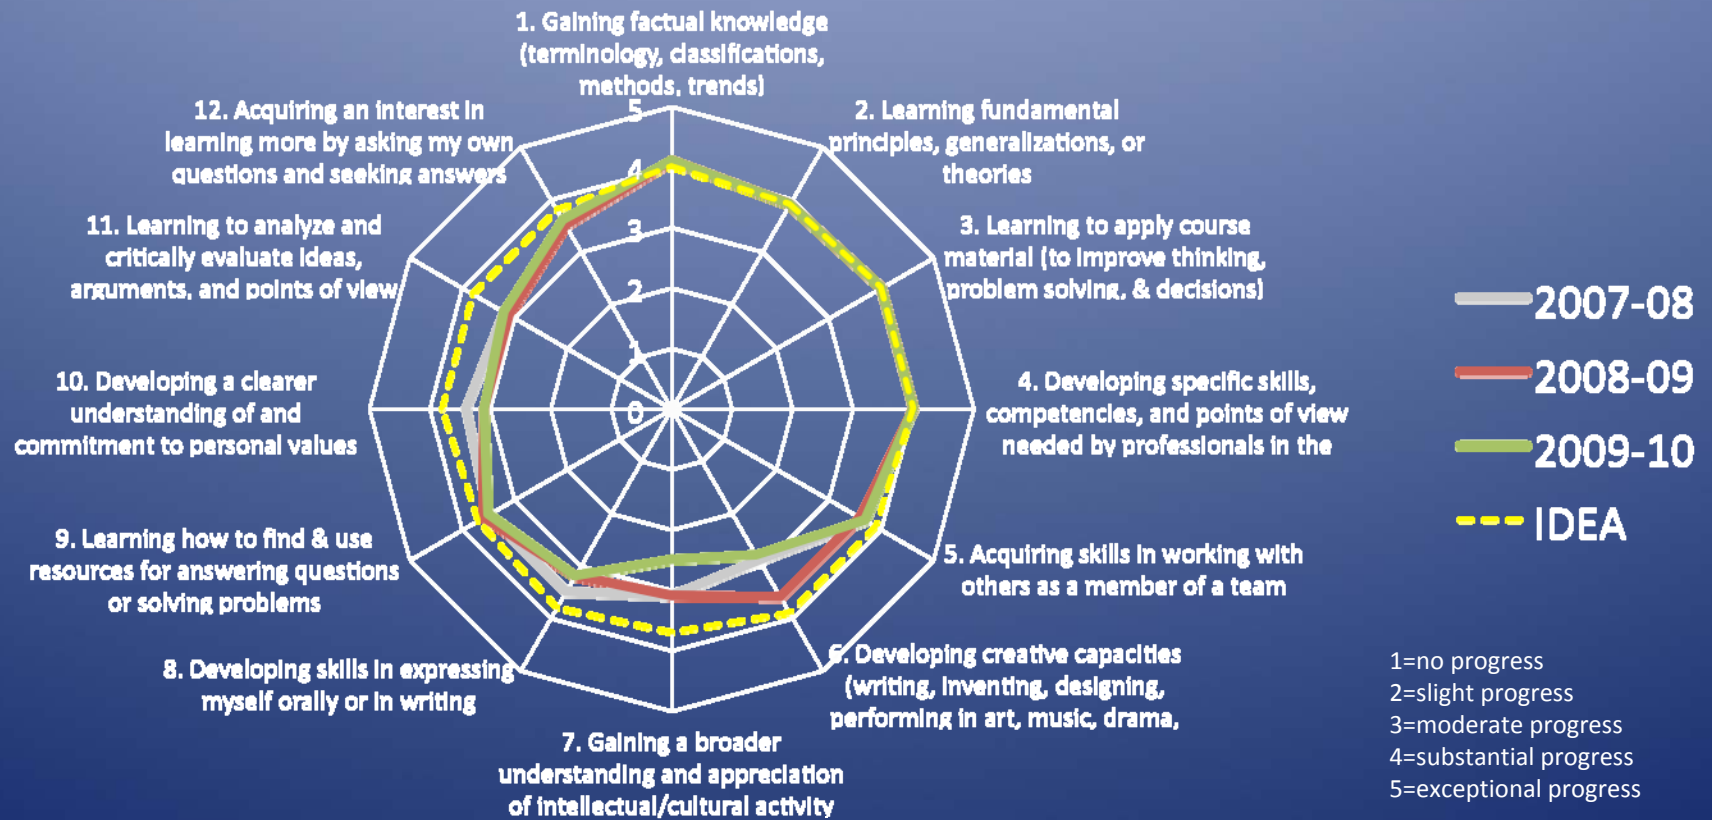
1. Gaining factual knowledge (terminology, classifications, methods, trends)

2. Learning fundamental principles, generalizations, or theories

3. Learning to apply course material (to improve thinking, problem solving, & decisions)

4. Developing specific skills, competencies, and points of view needed by professionals in the

5. Acquiring skills in working with others as a member of a team

6. Developing creative capacities (writing, inventing, designing, performing in art, music, drama,

7. Gaining a broader understanding and appreciation of intellectual/cultural activity

8. Developing skills in expressing myself orally or in writing

9. Learning how to find & use resources for answering questions or solving problems

10. Developing a clearer understanding of and commitment to personal values

11. Learning to analyze and critically evaluate ideas, arguments, and points of view

12. Acquiring an interest in learning more by asking my own questions and seeking answers

5
4
3
2
1
0

2007-08
2008-09
2009-10
IDEA

1=no progress
2=slight progress
3=moderate progress
4=substantial progress
5=exceptional progress